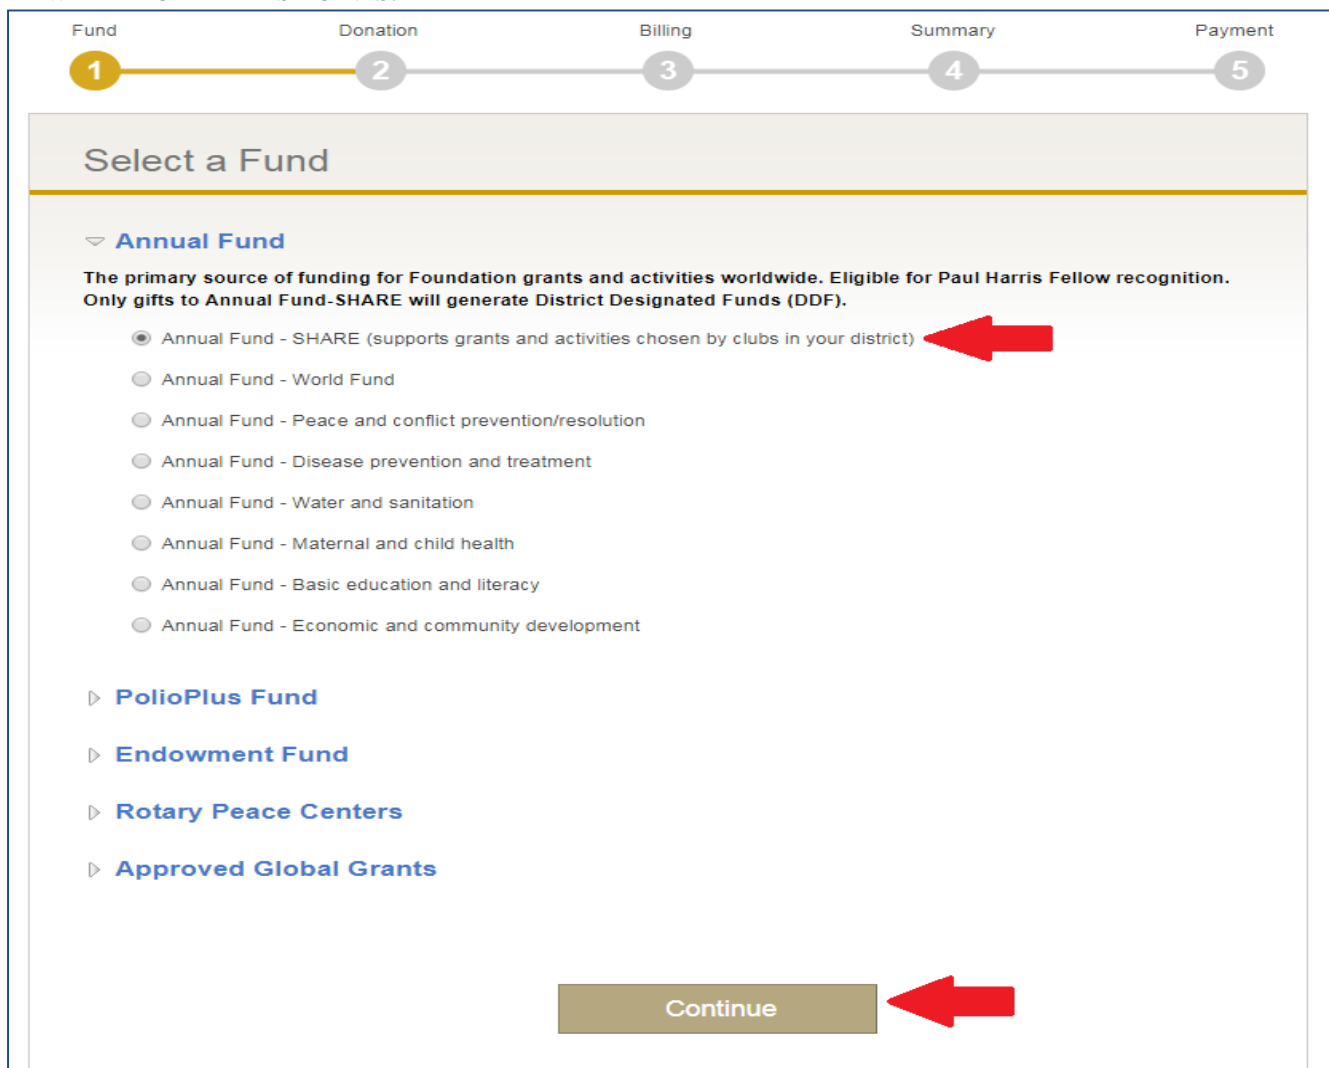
Fund
1
Donation
2
Billing
3
Summary
4
Payment
5

Select a Fund

Annual Fund

The primary source of funding for Foundation grants and activities worldwide. Eligible for Paul Harris Fellow recognition. Only gifts to Annual Fund-SHARE will generate District Designated Funds (DDF).

Annual Fund - SHARE (supports grants and activities chosen by clubs in your district)

Annual Fund - World Fund

Annual Fund - Peace and conflict prevention/resolution

Annual Fund - Disease prevention and treatment

Annual Fund - Water and sanitation

Annual Fund - Maternal and child health

Annual Fund - Basic education and literacy

Annual Fund - Economic and community development

PolioPlus Fund

Endowment Fund

Rotary Peace Centers

Approved Global Grants

Continue